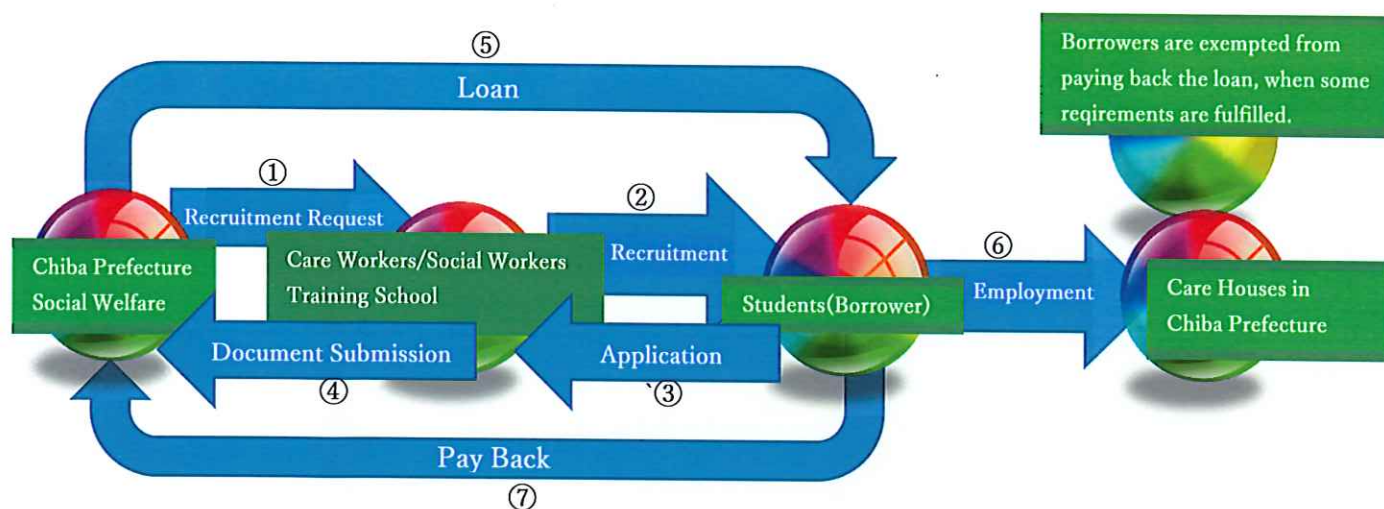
⑤
Loan

Borrowers are exempted from paying back the loan, when some reqirements are fulfilled.

①
Recruitment Request

②
Recruitment

Chiba Prefecture Social Welfare

Care Workers/Social Workers Training School

Students(Borrower)

⑥
Employment

Care Houses in Chiba Prefecture

Document Submission
④

Application
`③

Pay Back
⑦